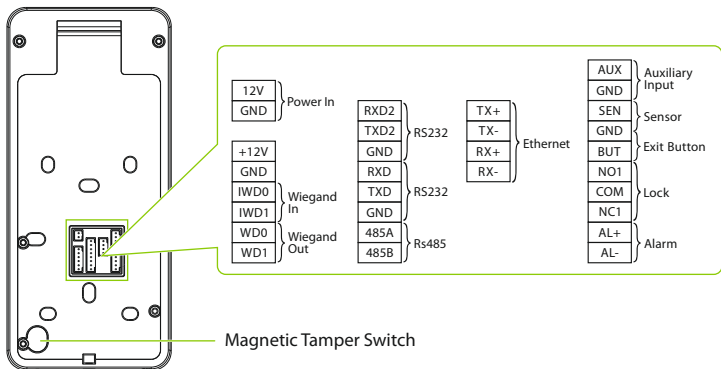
12V
GND
Power In

+12V
GND
IWD0
IWD1
Wiegand In
WD0
WD1
Wiegand Out

RXD2
TXD2
GND
RS232
RXD
TXD
GND
RS232
485A
485B
Rs485

TX+
TX-
RX+
RX-
Ethernet

AUX
GND
Auxiliary Input
SEN
GND
Sensor
BUT
Exit Button
NO1
COM
NC1
Lock
AL+
AL-
Alarm

Magnetic Tamper Switch